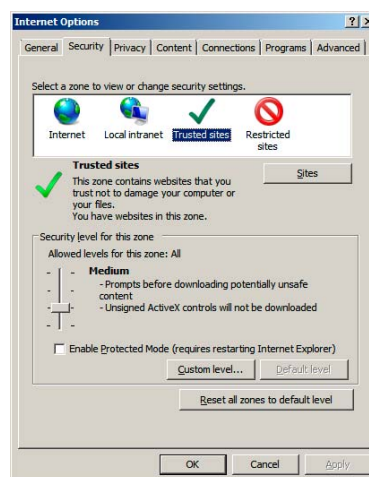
Internet Options

? X

General | Security | Privacy | Content | Connections | Programs | Advanced

Select a zone to view or change security settings.

Internet

Local intranet

Trusted sites

Restricted sites

Trusted sites

This zone contains websites that you trust not to damage your computer or your files.
You have websites in this zone.

Sites

Security level for this zone

Allowed levels for this zone: All

Medium

- Prompts before downloading potentially unsafe content
- Unsigned ActiveX controls will not be downloaded

Enable Protected Mode (requires restarting Internet Explorer)

Custom level...

Default level

Reset all zones to default level

OK

Cancel

Apply